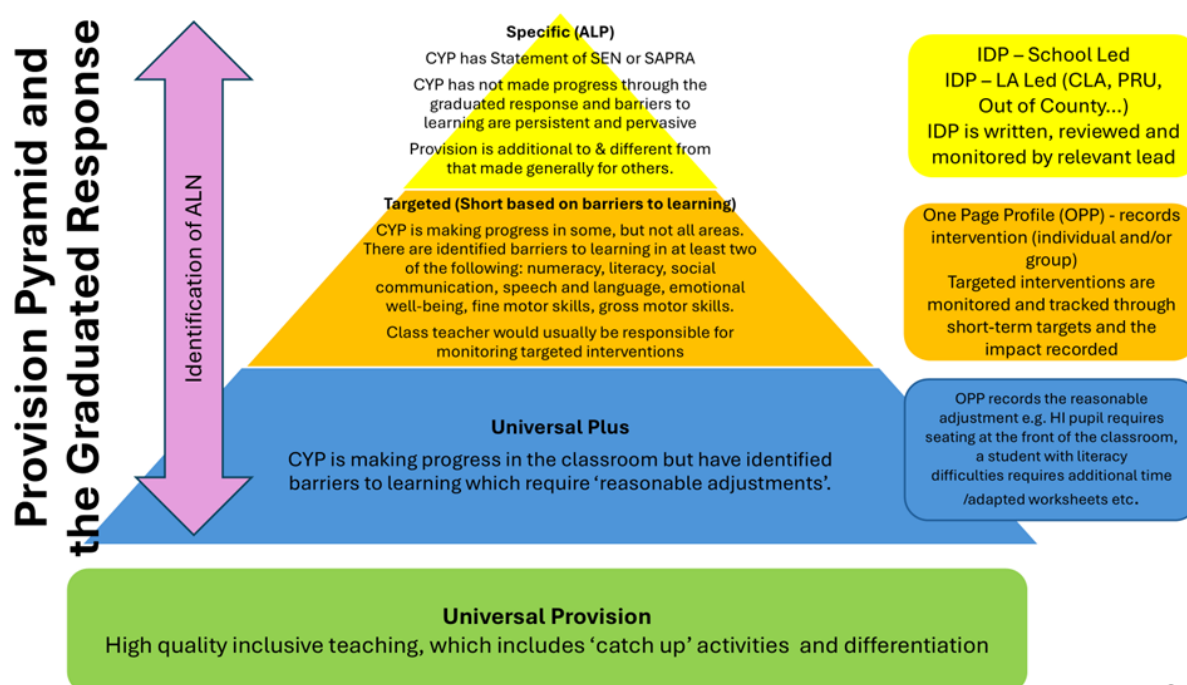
Provision Pyramid and the Graduated Response

Identification of ALN

Specific (ALP)

CYP has Statement of SEN or SAPRA

CYP has not made progress through the graduated response and barriers to learning are persistent and pervasive

Provision is additional to & different from that made generally for others.

Targeted (Short based on barriers to learning)

CYP is making progress in some, but not all areas. There are identified barriers to learning in at least two of the following: numeracy, literacy, social communication, speech and language, emotional well-being, fine motor skills, gross motor skills.

Class teacher would usually be responsible for monitoring targeted interventions

Universal Plus

CYP is making progress in the classroom but have identified barriers to learning which require 'reasonable adjustments'.

Universal Provision

High quality inclusive teaching, which includes 'catch up' activities and differentiation

IDP – School Led
IDP – LA Led (CLA, PRU, Out of County...)
IDP is written, reviewed and monitored by relevant lead

One Page Profile (OPP) - records intervention (individual and/or group)
Targeted interventions are monitored and tracked through short-term targets and the impact recorded

OPP records the reasonable adjustment e.g. HI pupil requires seating at the front of the classroom, a student with literacy difficulties requires additional time /adapted worksheets etc.